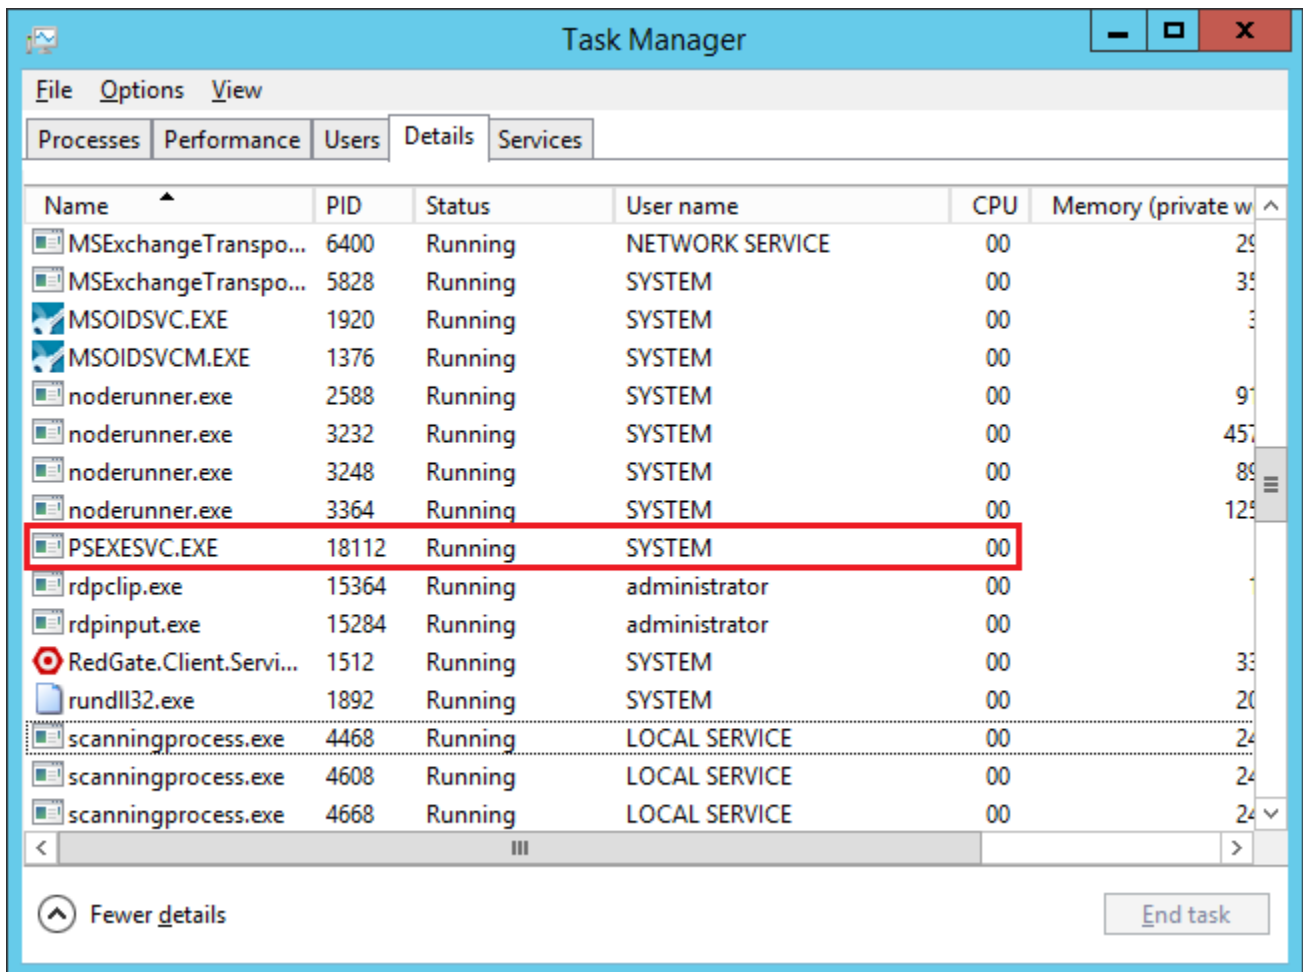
Task Manager

File Options View

Processes Performance Users Details Services

| Name | PID | Status | User name | CPU | Memory (private w |
|---|---|---|---|---|---|
| MSExchangeTranspo... | 6400 | Running | NETWORK SERVICE | 00 | 2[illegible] |
| MSExchangeTranspo... | 5828 | Running | SYSTEM | 00 | 3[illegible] |
| MSOIDSVC.EXE | 1920 | Running | SYSTEM | 00 | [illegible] |
| MSOIDSVCM.EXE | 1376 | Running | SYSTEM | 00 | |
| noderunner.exe | 2588 | Running | SYSTEM | 00 | 9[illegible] |
| noderunner.exe | 3232 | Running | SYSTEM | 00 | 45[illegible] |
| noderunner.exe | 3248 | Running | SYSTEM | 00 | 8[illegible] |
| noderunner.exe | 3364 | Running | SYSTEM | 00 | 12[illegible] |
| PSEXESVC.EXE | 18112 | Running | SYSTEM | 00 | |
| rdpclip.exe | 15364 | Running | administrator | 00 | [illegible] |
| rdpinput.exe | 15284 | Running | administrator | 00 | |
| RedGate.Client.Servi... | 1512 | Running | SYSTEM | 00 | 3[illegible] |
| rundll32.exe | 1892 | Running | SYSTEM | 00 | 2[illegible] |
| scanningprocess.exe | 4468 | Running | LOCAL SERVICE | 00 | 2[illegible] |
| scanningprocess.exe | 4608 | Running | LOCAL SERVICE | 00 | 2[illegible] |
| scanningprocess.exe | 4668 | Running | LOCAL SERVICE | 00 | 2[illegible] |

Fewer details

End task